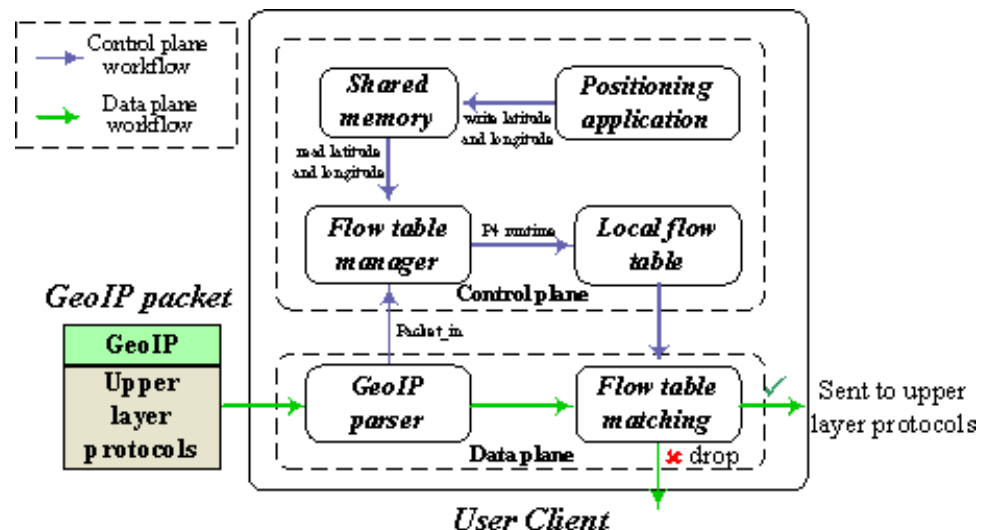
Control plane workflow

Data plane workflow

Shared memory

Positioning application

write latitude and longitude

read latitude and longitude

Flow table manager

P4 runtime

Local flow table

Control plane

GeoIP packet

GeoIP

Upper layer protocols

Packet_in

GeoIP parser

Flow table matching

✓

Sent to upper layer protocols

Data plane

✗ drop

User Client